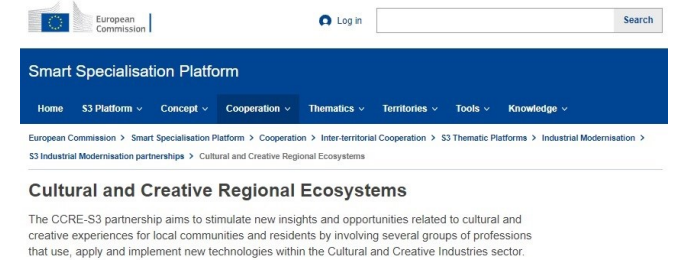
European Commission

Log in

Search

Smart Specialisation Platform

Home S3 Platform ∨ Concept ∨ Cooperation ∨ Thematics ∨ Territories ∨ Tools ∨ Knowledge ∨

European Commission > Smart Specialisation Platform > Cooperation > Inter-territorial Cooperation > S3 Thematic Platforms > Industrial Modernisation > S3 Industrial Modernisation partnerships > Cultural and Creative Regional Ecosystems

Cultural and Creative Regional Ecosystems

The CCRE-S3 partnership aims to stimulate new insights and opportunities related to cultural and creative experiences for local communities and residents by involving several groups of professions that use, apply and implement new technologies within the Cultural and Creative Industries sector.